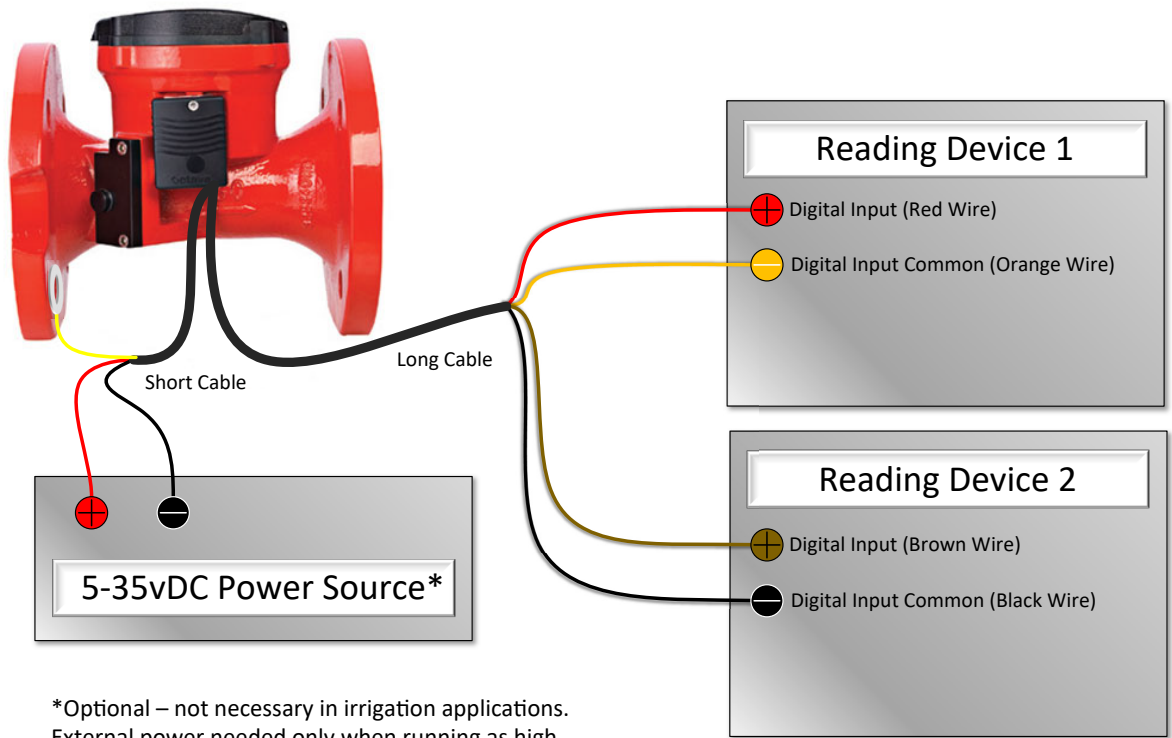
Reading Device 1

Digital Input (Red Wire)

Digital Input Common (Orange Wire)

Long Cable

Short Cable

Reading Device 2

Digital Input (Brown Wire)

Digital Input Common (Black Wire)

5-35vDC Power Source*

*Optional – not necessary in irrigation applications. External power needed only when running as high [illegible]